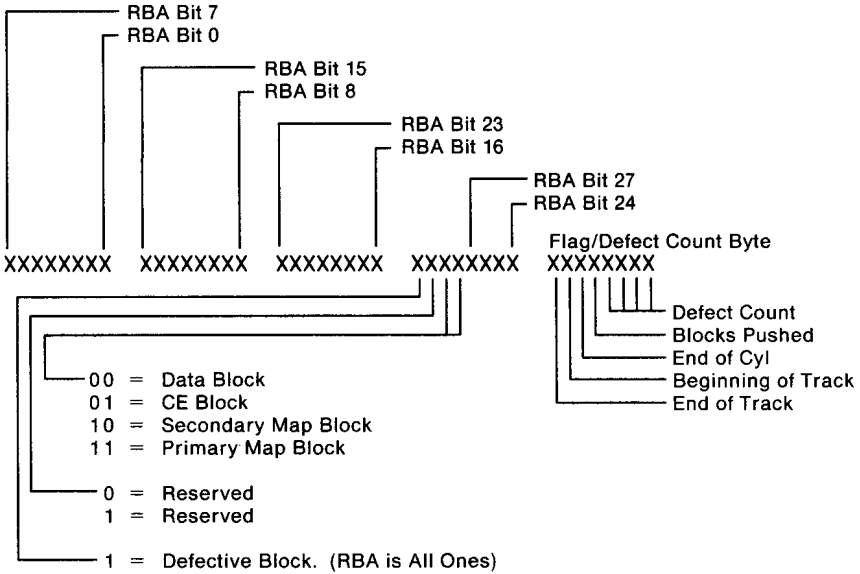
RBA Bit 7
RBA Bit 0
RBA Bit 15
RBA Bit 8
RBA Bit 23
RBA Bit 16
RBA Bit 27
RBA Bit 24

XXXXXXXX XXXXXXXX XXXXXXXX XXXXXXXX

Flag/Defect Count Byte
XXXXXXXX

Defect Count
Blocks Pushed
End of Cyl
Beginning of Track
End of Track

00 = Data Block
01 = CE Block
10 = Secondary Map Block
11 = Primary Map Block

0 = Reserved
1 = Reserved

1 = Defective Block. (RBA is All Ones)